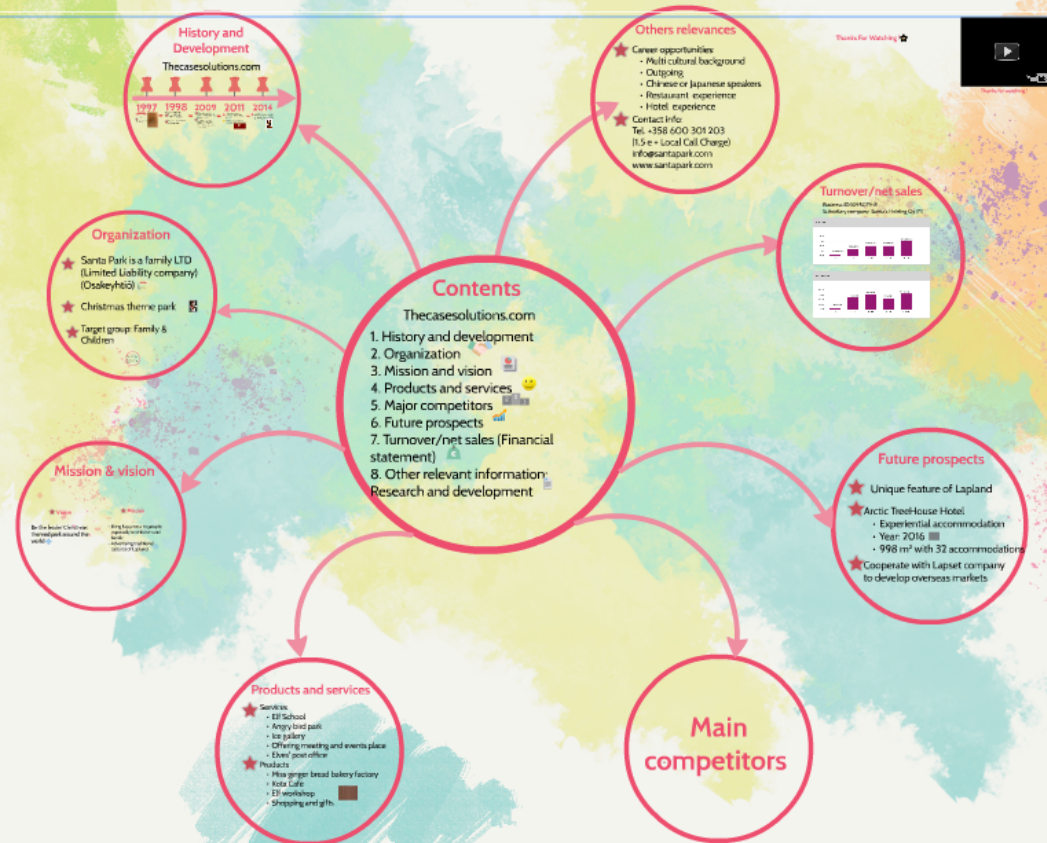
History and Development
Thecasesolutions.com
1997 1998 2009 2011 2014

Others relevances
Career opportunities:
- Multi cultural background
- Outgoing
- Chinese or Japanese speakers
- Restaurant experience
- Hotel experience
Contact info:
Tel. +358 600 301 203
(1.5 e + Local Call Charge)
info@santapark.com
www.santapark.com

Thanks For Watching

Turnover/net sales

Organization
Santa Park is a family LTD (Limited Liability company) (Osakeyhtiö)
Christmas theme park
Target group: Family & Children

Contents
Thecasesolutions.com
1. History and development
2. Organization
3. Mission and vision
4. Products and services
5. Major competitors
6. Future prospects
7. Turnover/net sales (Financial statement)
8. Other relevant information: Research and development

Mission & vision
Vision
Mission
Be the leader Christmas themed park around the world

Future prospects
Unique feature of Lapland
Arctic TreeHouse Hotel
- Experiential accommodation
- Year: 2016
- 998 m² with 32 accommodations
Cooperate with Lapset company to develop overseas markets

Products and services
Services
- Elf School
- Angry bird park
- Ice gallery
- Offering meeting and events place
- Elves' post office
Products
- Mrs ginger bread bakery factory
- Kota Cafe
- Elf workshop
- Shopping and gifts

Main competitors